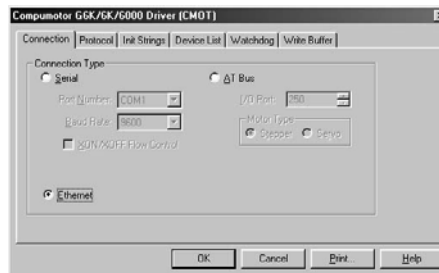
Compumotor G6K/6K/6000 Driver (CMOT)

Connection | Protocol | Init Strings | Device List | Watchdog | Write Buffer

Connection Type

Serial

Port Number: COM1

Baud Rate: 9600

XON/XOFF Flow Control

AT Bus

I/O Port: 250

Motor Type

Stepper

Servo

Ethernet

OK

Cancel

Print...

Help